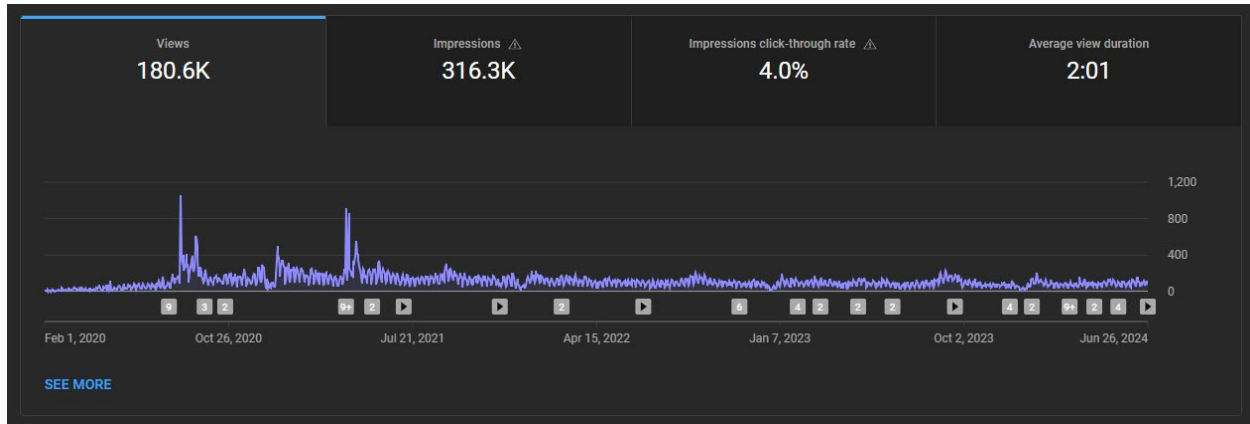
Views
180.6K

Impressions ⚠
316.3K

Impressions click-through rate ⚠
4.0%

Average view duration
2:01

1,200
800
400
0

9 3 2 9+ 2 ▶ ▶ 2 ▶ 6 4 2 2 2 ▶ 4 2 9+ 2 4 ▶

Feb 1, 2020
Oct 26, 2020
Jul 21, 2021
Apr 15, 2022
Jan 7, 2023
Oct 2, 2023
Jun 26, 2024

SEE MORE